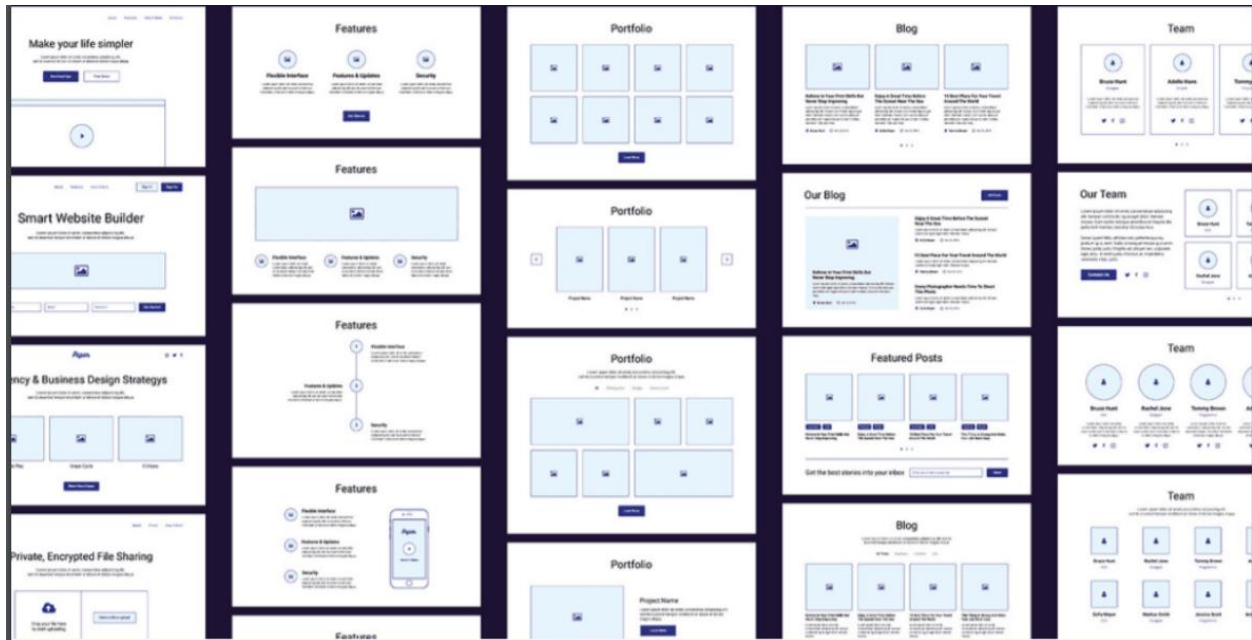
Make your life simpler

Smart Website Builder

ency & Business Design Strategys

Private, Encrypted File Sharing

Features

Flexible Interface

Features & Updates

Security

Features

Flexible Interface

Features & Updates

Security

Features

Flexible Interface

Features & Updates

Security

Features

Flexible Interface

Features & Updates

Security

Features

Portfolio

Portfolio

Project Name

Project Name

Project Name

Portfolio

Portfolio

Project Name

Blog

Our Blog

Featured Posts

Get the best stories into your inbox

Blog

Team

Bruce Hunt

Adelle Hone

Our Team

Team

Bruce Hunt

Rachel Jone

Tommy Brown

Team